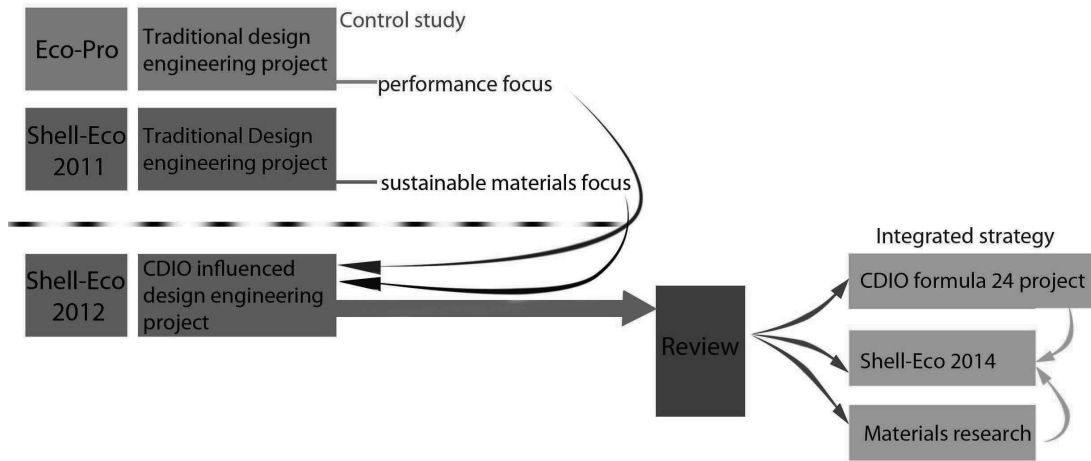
Eco-Pro

Traditional design engineering project

Control study

performance focus

Shell-Eco 2011

Traditional Design engineering project

sustainable materials focus

Shell-Eco 2012

CDIO influenced design engineering project

Review

Integrated strategy

CDIO formula 24 project

Shell-Eco 2014

Materials research